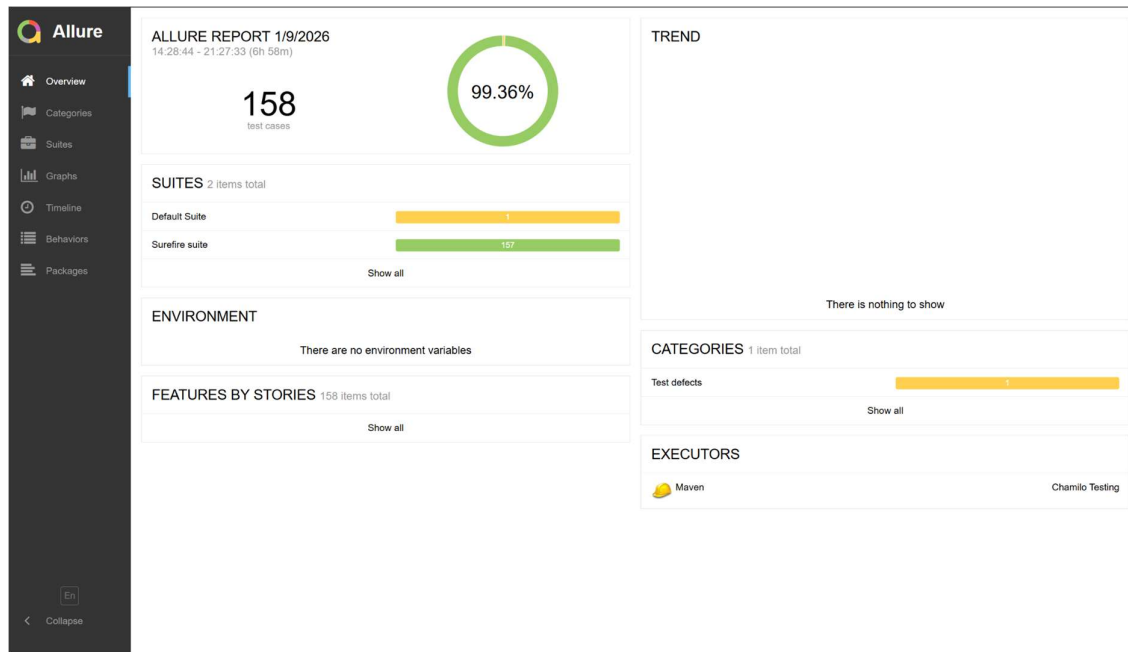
Allure

Overview
Categories
Suites
Graphs
Timeline
Behaviors
Packages

En
Collapse

ALLURE REPORT 1/9/2026
14:28:44 - 21:27:33 (6h 58m)

158
test cases

99.36%

SUITES 2 items total

Default Suite 1
Surefire suite 157

Show all

ENVIRONMENT

There are no environment variables

FEATURES BY STORIES 158 items total

Show all

TREND

There is nothing to show

CATEGORIES 1 item total

Test defects 1

Show all

EXECUTORS

Maven
Chamilo Testing